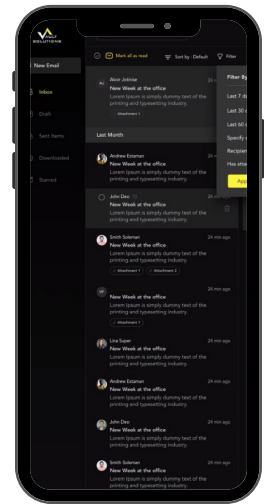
SOLUTIONS

New Email

Inbox

Draft

Sent Items

Downloaded

Starred

Mark all as read

Sort by: Default

Filter

Filter By

Last 7 d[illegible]

Last 30 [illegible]

Last 60 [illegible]

Specify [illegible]

Recipien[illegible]

Has atta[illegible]

App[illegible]

Alice Jobmar

New Week at the office

Lorem Ipsum is simply dummy text of the printing and typesetting industry.

Attachment 1

Last Month

Andrew Estemen

New Week at the office

Lorem Ipsum is simply dummy text of the printing and typesetting industry.

John Deo

New Week at the office

Lorem Ipsum is simply dummy text of the printing and typesetting industry.

Smith Soleman

24 min ago

New Week at the office

Lorem Ipsum is simply dummy text of the printing and typesetting industry.

Attachment 1

Attachment 2

24 min ago

New Week at the office

Lorem Ipsum is simply dummy text of the printing and typesetting industry.

Attachment 1

Lina Super

24 min ago

New Week at the office

Lorem Ipsum is simply dummy text of the printing and typesetting industry.

Andrew Estemen

24 min ago

New Week at the office

Lorem Ipsum is simply dummy text of the printing and typesetting industry.

John Deo

24 min ago

New Week at the office

Lorem Ipsum is simply dummy text of the printing and typesetting industry.

Smith Soleman

24 min ago

New Week at the office

Lorem Ipsum is simply dummy text of the printing and typesetting industry.